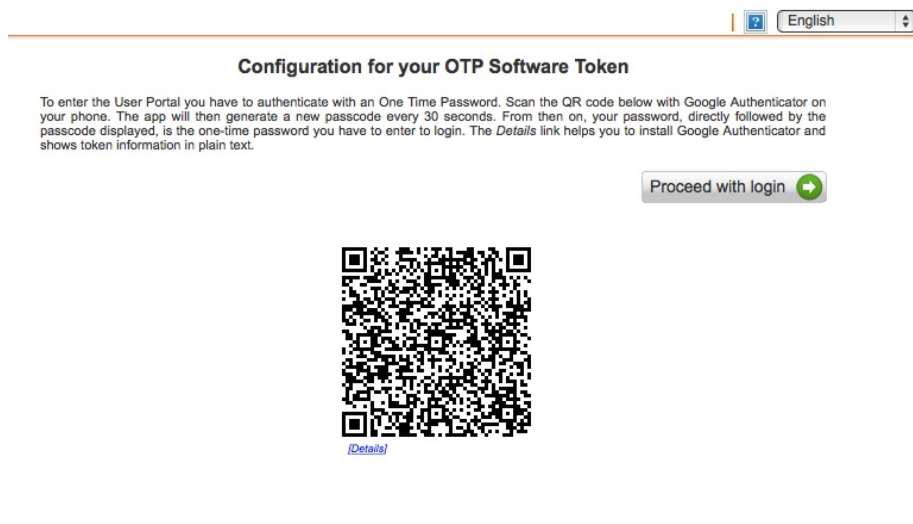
? English

Configuration for your OTP Software Token

To enter the User Portal you have to authenticate with an One Time Password. Scan the QR code below with Google Authenticator on your phone. The app will then generate a new passcode every 30 seconds. From then on, your password, directly followed by the passcode displayed, is the one-time password you have to enter to login. The Details link helps you to install Google Authenticator and shows token information in plain text.

Proceed with login

[Details]